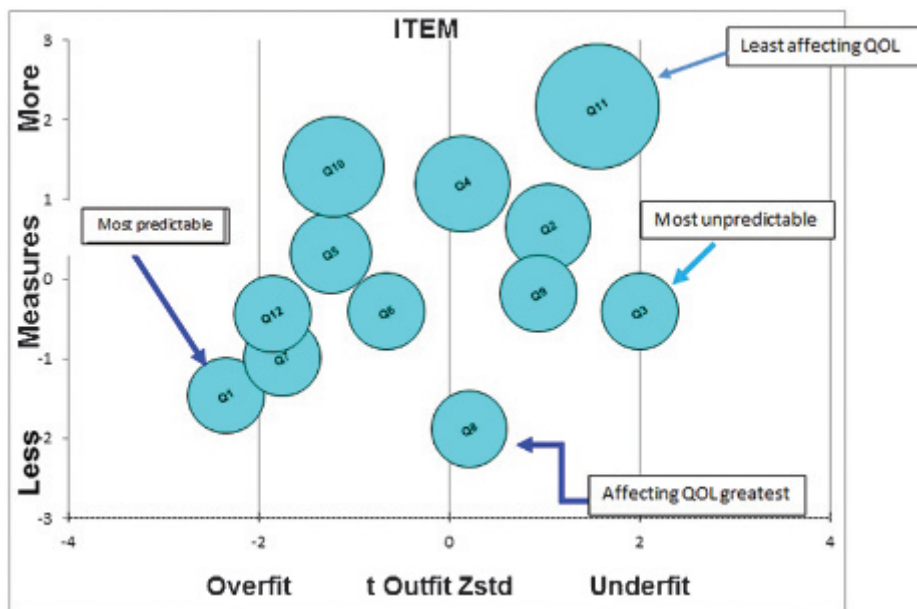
ITEM

More Measures Less

3
2
1
0
-1
-2
-3

Least affecting QOL

Most predictable

Most unpredictable

Affecting QOL greatest

Q11
Q10
Q4
Q2
Q5
Q9
Q3
Q12
Q6
Q7
Q1
Q8

-4
-2
0
2
4

Overfit t Outfit Zstd Underfit